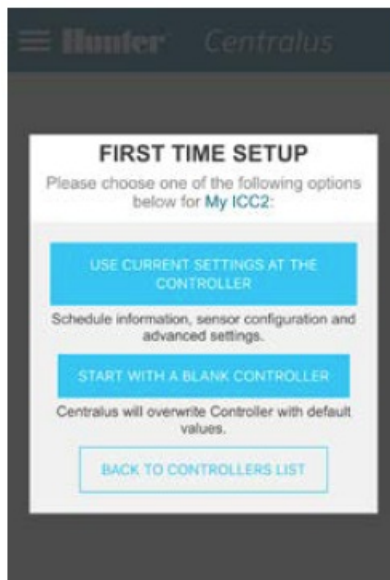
Hunter Centralus

FIRST TIME SETUP

Please choose one of the following options below for My ICC2:

USE CURRENT SETTINGS AT THE CONTROLLER

Schedule information, sensor configuration and advanced settings.

START WITH A BLANK CONTROLLER

Centralus will overwrite Controller with default values.

BACK TO CONTROLLERS LIST